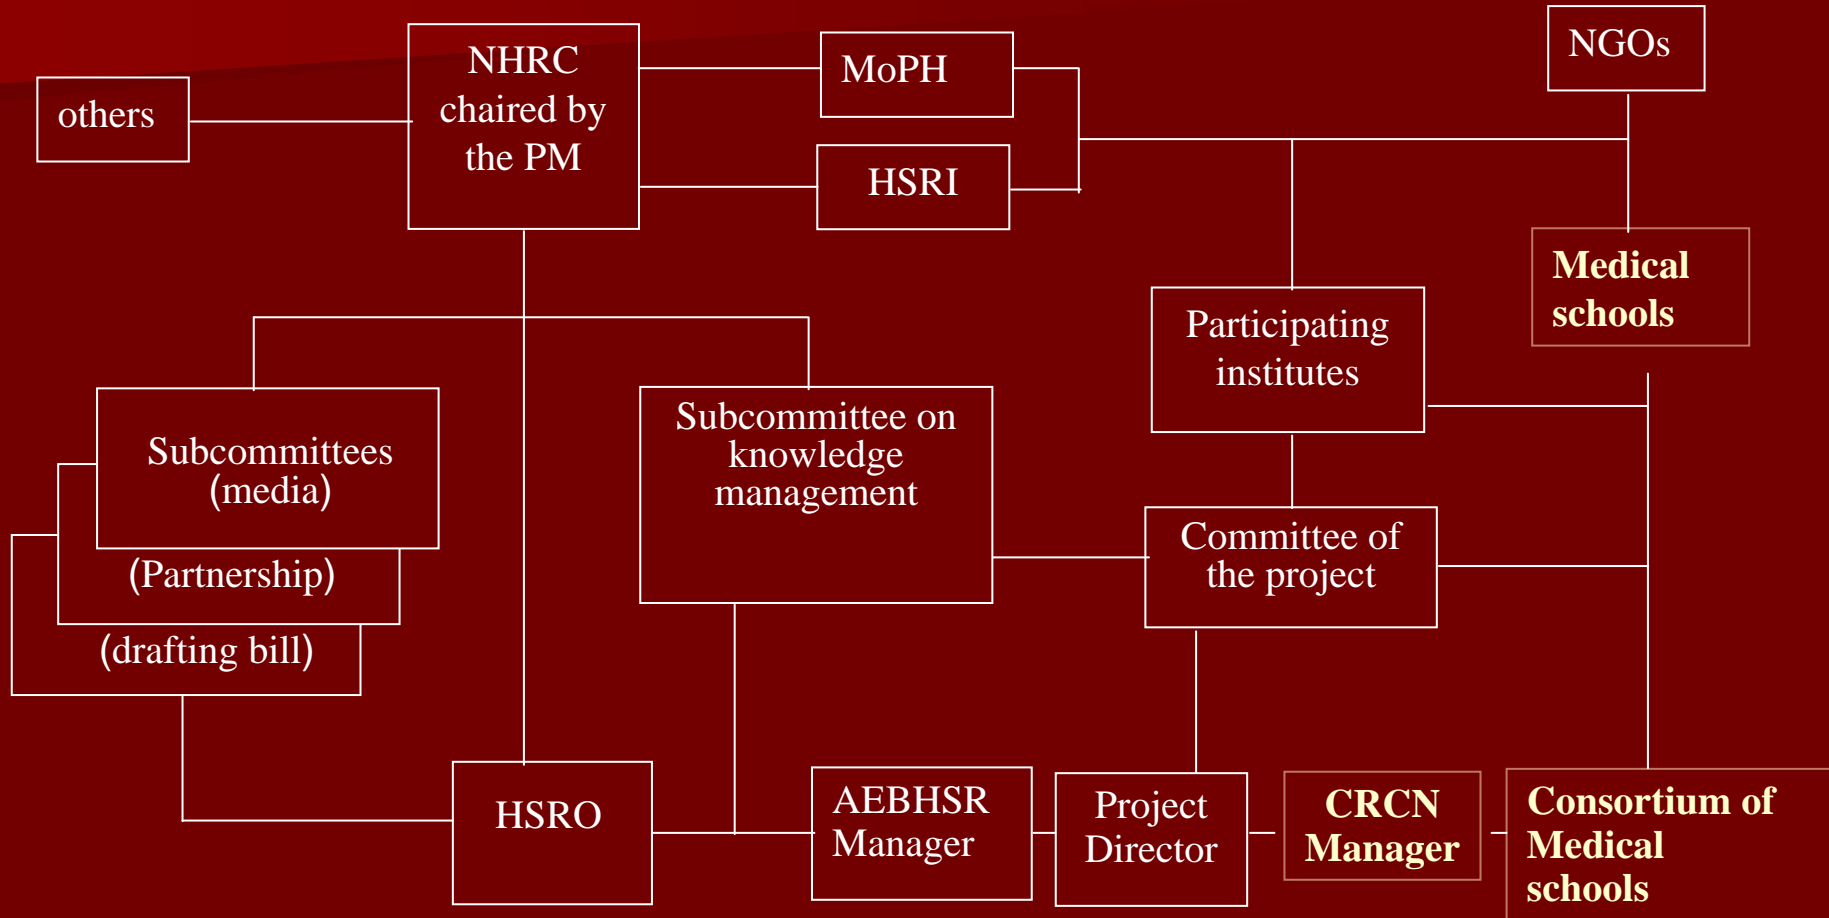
others

NHRC chaired by the PM

MoPH

HSRI

NGOs

Medical schools

Participating institutes

Subcommittees (media)

(Partnership)

(drafting bill)

Subcommittee on knowledge management

Committee of the project

HSRO

AEBHSR Manager

Project Director

CRCN Manager

Consortium of Medical schools